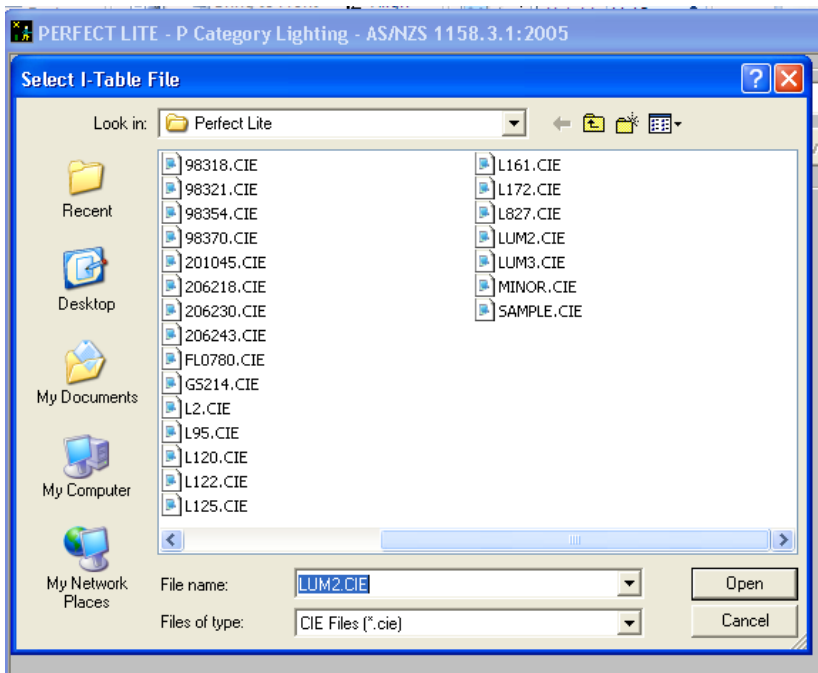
PERFECT LITE - P Category Lighting - AS/NZS 1158.3.1:2005

Select I-Table File

Look in: Perfect Lite

Recent

Desktop

My Documents

My Computer

My Network Places

98318.CIE
98321.CIE
98354.CIE
98370.CIE
201045.CIE
206218.CIE
206230.CIE
206243.CIE
FL0780.CIE
GS214.CIE
L2.CIE
L95.CIE
L120.CIE
L122.CIE
L125.CIE

L161.CIE
L172.CIE
L827.CIE
LUM2.CIE
LUM3.CIE
MINOR.CIE
SAMPLE.CIE

File name: LUM2.CIE

Files of type: CIE Files (*.cie)

Open

Cancel